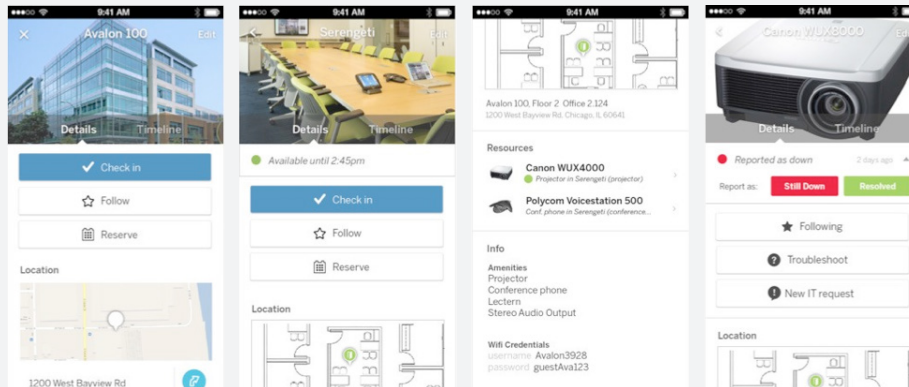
9:41 AM

Avalon 100

Edit

Details

Timeline

Check in

Follow

Reserve

Location

1200 West Bayview Rd

9:41 AM

Serengeti

Edit

Details

Timeline

Available until 2:45pm

Check in

Follow

Reserve

Location

9:41 AM

Avalon 100, Floor 2 Office 2.124

1200 West Bayview Rd. Chicago, IL 60641

Resources

Canon WUX4000

Projector in Serengeti (projector)

Polycom Voicestation 500

Conf. phone in Serengeti (conference...

Info

Amenities
Projector
Conference phone
Lectern
Stereo Audio Output

Wifi Credentials
username Avalon3928
password guestAva123

9:41 AM

Canon WUX8000

Details

Timeline

Reported as down

2 days ago

Report as:

Still Down

Resolved

Following

Troubleshoot

New IT request

Location